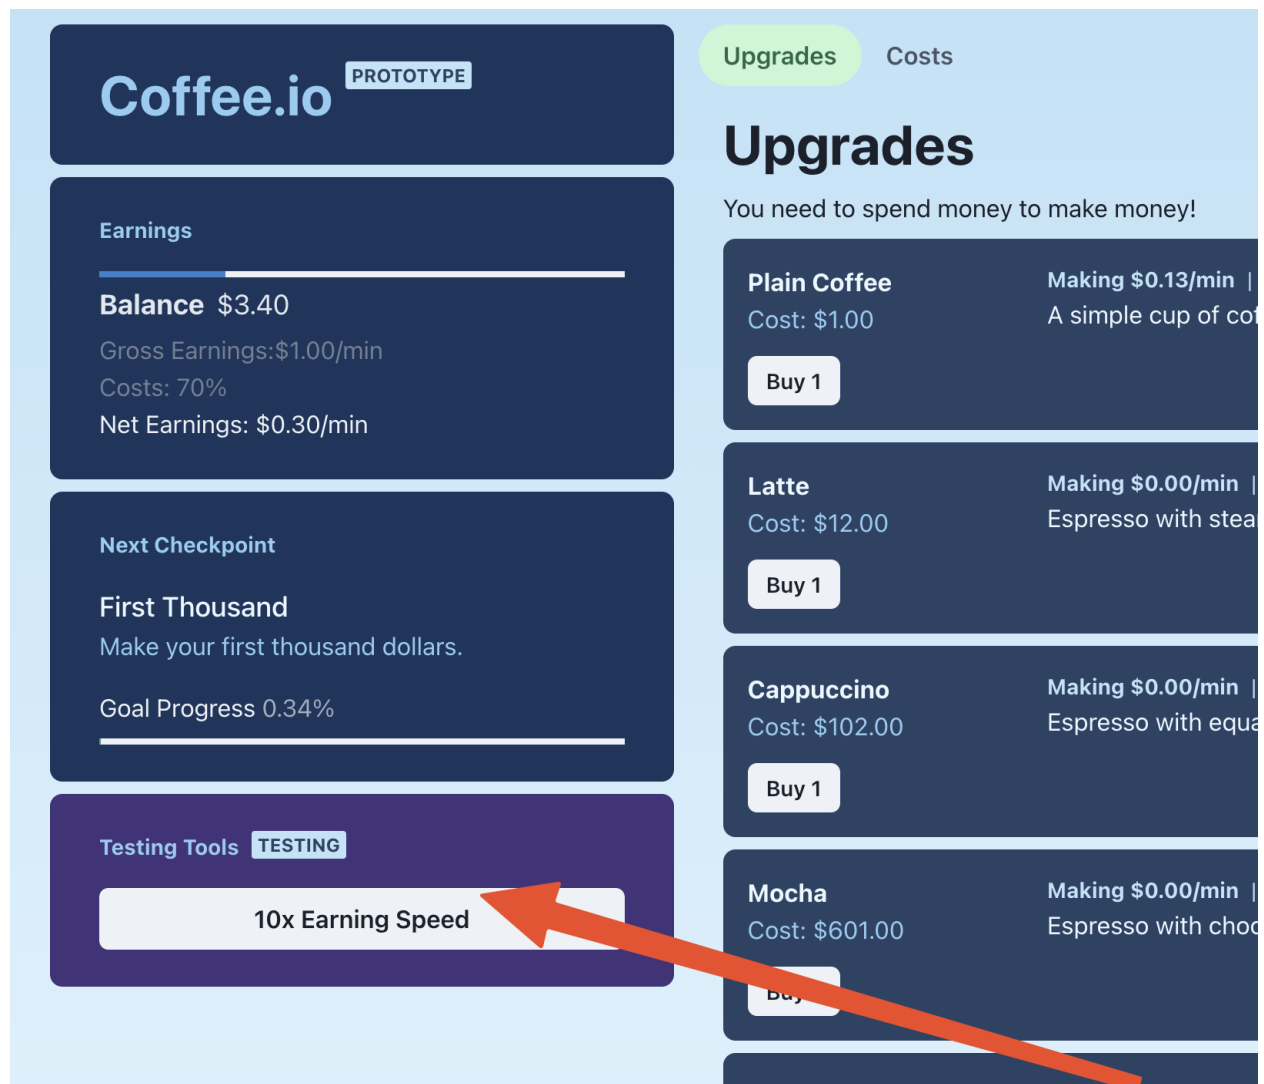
Coffee.io PROTOTYPE

Earnings

Balance $3.40

Gross Earnings:$1.00/min

Costs: 70%

Net Earnings: $0.30/min

Next Checkpoint

First Thousand

Make your first thousand dollars.

Goal Progress 0.34%

Testing Tools TESTING

10x Earning Speed

Upgrades Costs

Upgrades

You need to spend money to make money!

Plain Coffee
Cost: $1.00
Buy 1
Making $0.13/min |
A simple cup of cof

Latte
Cost: $12.00
Buy 1
Making $0.00/min |
Espresso with stea

Cappuccino
Cost: $102.00
Buy 1
Making $0.00/min |
Espresso with equa

Mocha
Cost: $601.00
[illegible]
Making $0.00/min |
Espresso with choc